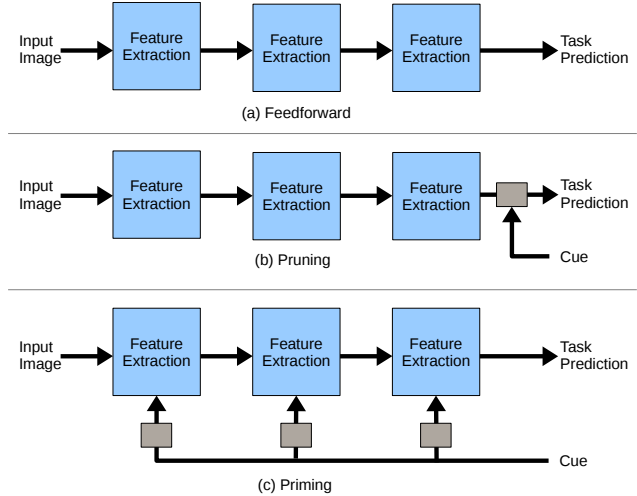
Input Image

Feature Extraction

Feature Extraction

Feature Extraction

Task Prediction

(a) Feedforward

Input Image

Feature Extraction

Feature Extraction

Feature Extraction

Task Prediction

Cue

(b) Pruning

Input Image

Feature Extraction

Feature Extraction

Feature Extraction

Task Prediction

Cue

(c) Priming